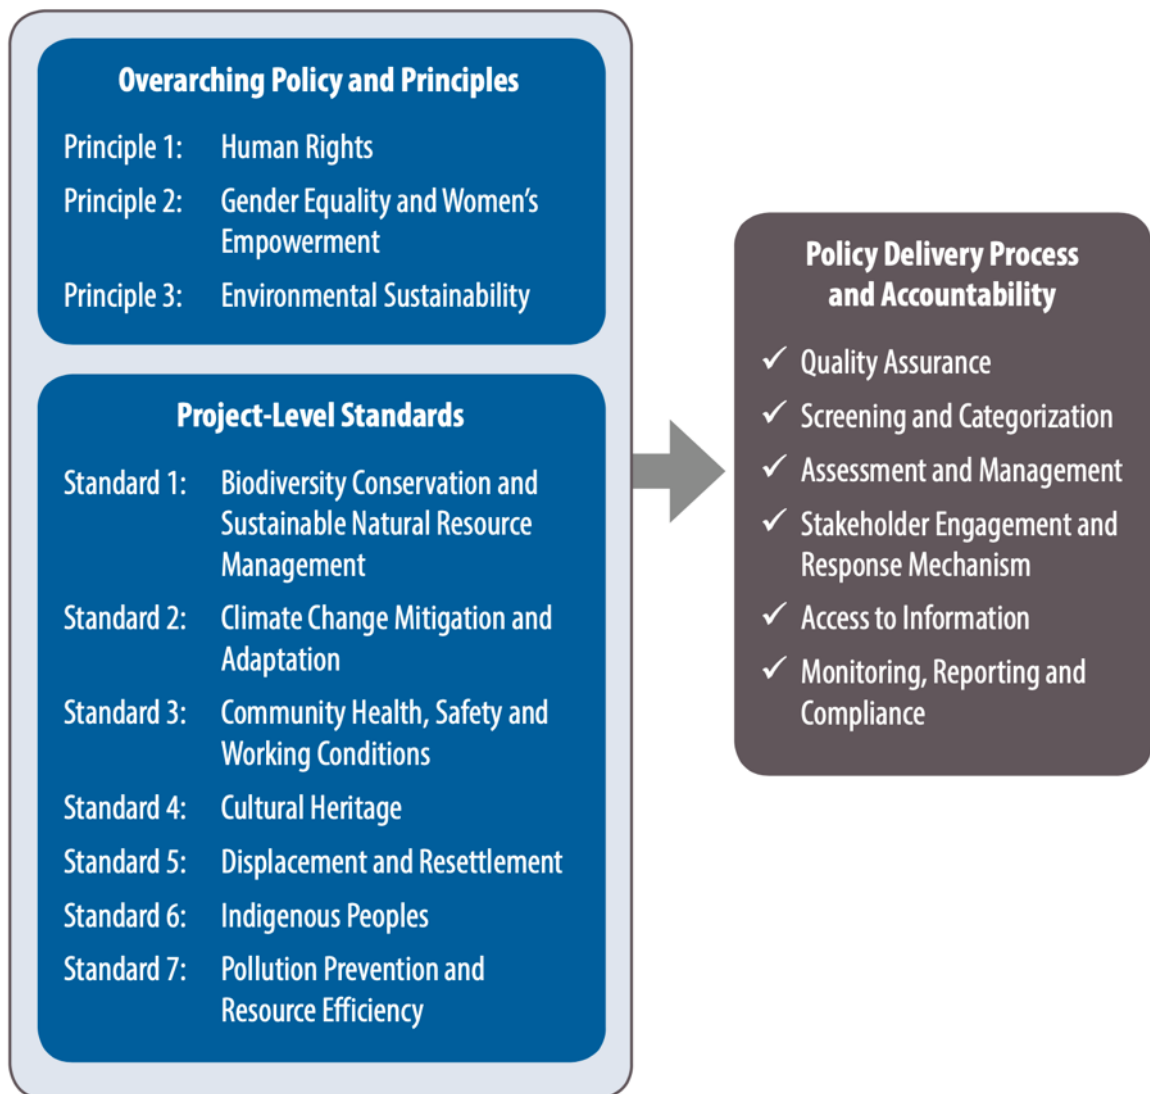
Overarching Policy and Principles

Principle 1: Human Rights

Principle 2: Gender Equality and Women's Empowerment

Principle 3: Environmental Sustainability

Project-Level Standards

Standard 1: Biodiversity Conservation and Sustainable Natural Resource Management

Standard 2: Climate Change Mitigation and Adaptation

Standard 3: Community Health, Safety and Working Conditions

Standard 4: Cultural Heritage

Standard 5: Displacement and Resettlement

Standard 6: Indigenous Peoples

Standard 7: Pollution Prevention and Resource Efficiency

Policy Delivery Process and Accountability

✓ Quality Assurance

✓ Screening and Categorization

✓ Assessment and Management

✓ Stakeholder Engagement and Response Mechanism

✓ Access to Information

✓ Monitoring, Reporting and Compliance